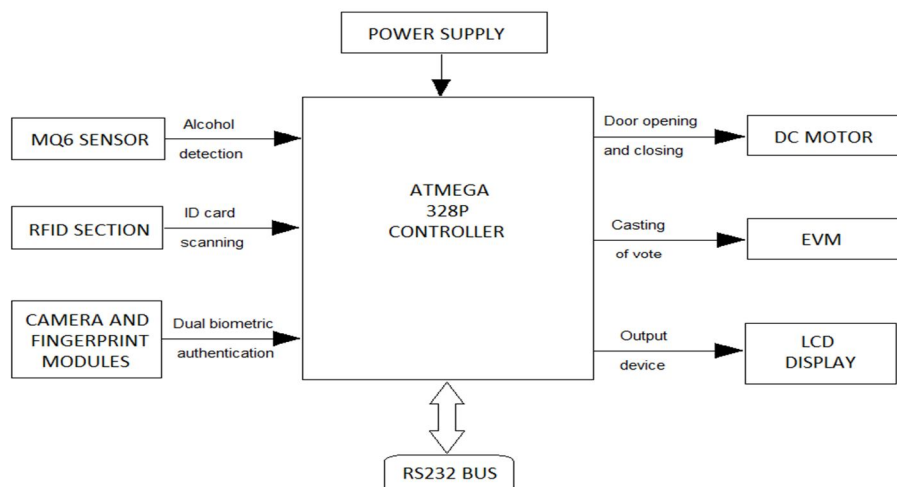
POWER SUPPLY

MQ6 SENSOR

Alcohol detection

RFID SECTION

ID card scanning

CAMERA AND FINGERPRINT MODULES

Dual biometric authentication

ATMEGA 328P CONTROLLER

Door opening and closing

DC MOTOR

Casting of vote

EVM

Output device

LCD DISPLAY

RS232 BUS